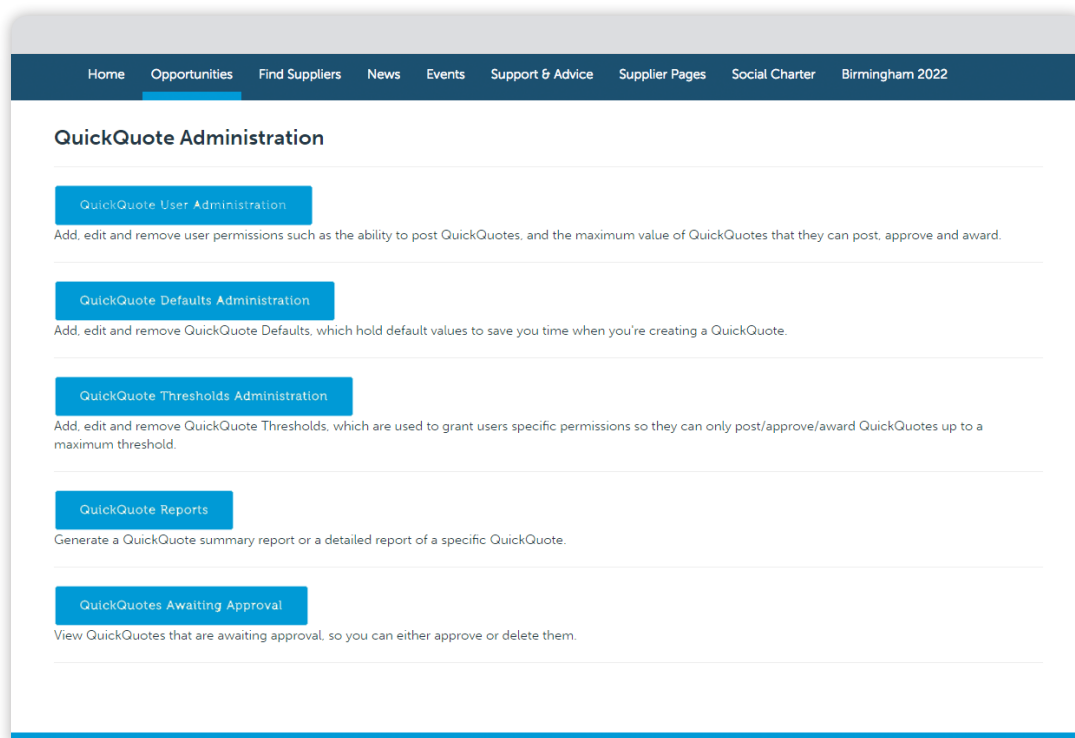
Home Opportunities Find Suppliers News Events Support & Advice Supplier Pages Social Charter Birmingham 2022

QuickQuote Administration

QuickQuote User Administration

Add, edit and remove user permissions such as the ability to post QuickQuotes, and the maximum value of QuickQuotes that they can post, approve and award.

QuickQuote Defaults Administration

Add, edit and remove QuickQuote Defaults, which hold default values to save you time when you're creating a QuickQuote.

QuickQuote Thresholds Administration

Add, edit and remove QuickQuote Thresholds, which are used to grant users specific permissions so they can only post/approve/award QuickQuotes up to a maximum threshold.

QuickQuote Reports

Generate a QuickQuote summary report or a detailed report of a specific QuickQuote.

QuickQuotes Awaiting Approval

View QuickQuotes that are awaiting approval, so you can either approve or delete them.